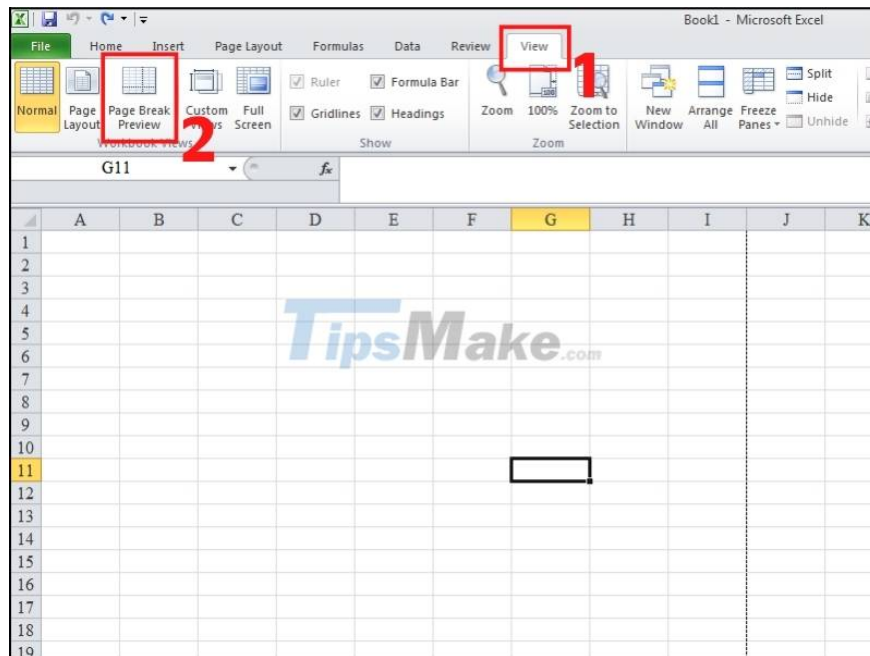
Book1 - Microsoft Excel

File Home Insert Page Layout Formulas Data Review View

1

Normal Page Layout Page Break Preview Custom Views Full Screen

2

Workbook Views

Ruler Formula Bar Gridlines Headings

Show

Zoom 100% Zoom to Selection

Zoom

New Window Arrange All Freeze Panes Split Hide Unhide

G11

$f_x$

| | A | B | C | D | E | F | G | H | I | J | K |
|---|---|---|---|---|---|---|---|---|---|---|---|
| 1 | | | | | | | | | | | |
| 2 | | | | | | | | | | | |
| 3 | | | | | | | | | | | |
| 4 | | | | | | | | | | | |
| 5 | | | | | | | | | | | |
| 6 | | | | | | | | | | | |
| 7 | | | | | | | | | | | |
| 8 | | | | | | | | | | | |
| 9 | | | | | | | | | | | |
| 10 | | | | | | | | | | | |
| 11 | | | | | | | | | | | |
| 12 | | | | | | | | | | | |
| 13 | | | | | | | | | | | |
| 14 | | | | | | | | | | | |
| 15 | | | | | | | | | | | |
| 16 | | | | | | | | | | | |
| 17 | | | | | | | | | | | |
| 18 | | | | | | | | | | | |
| 19 | | | | | | | | | | | |

TipsMake.com